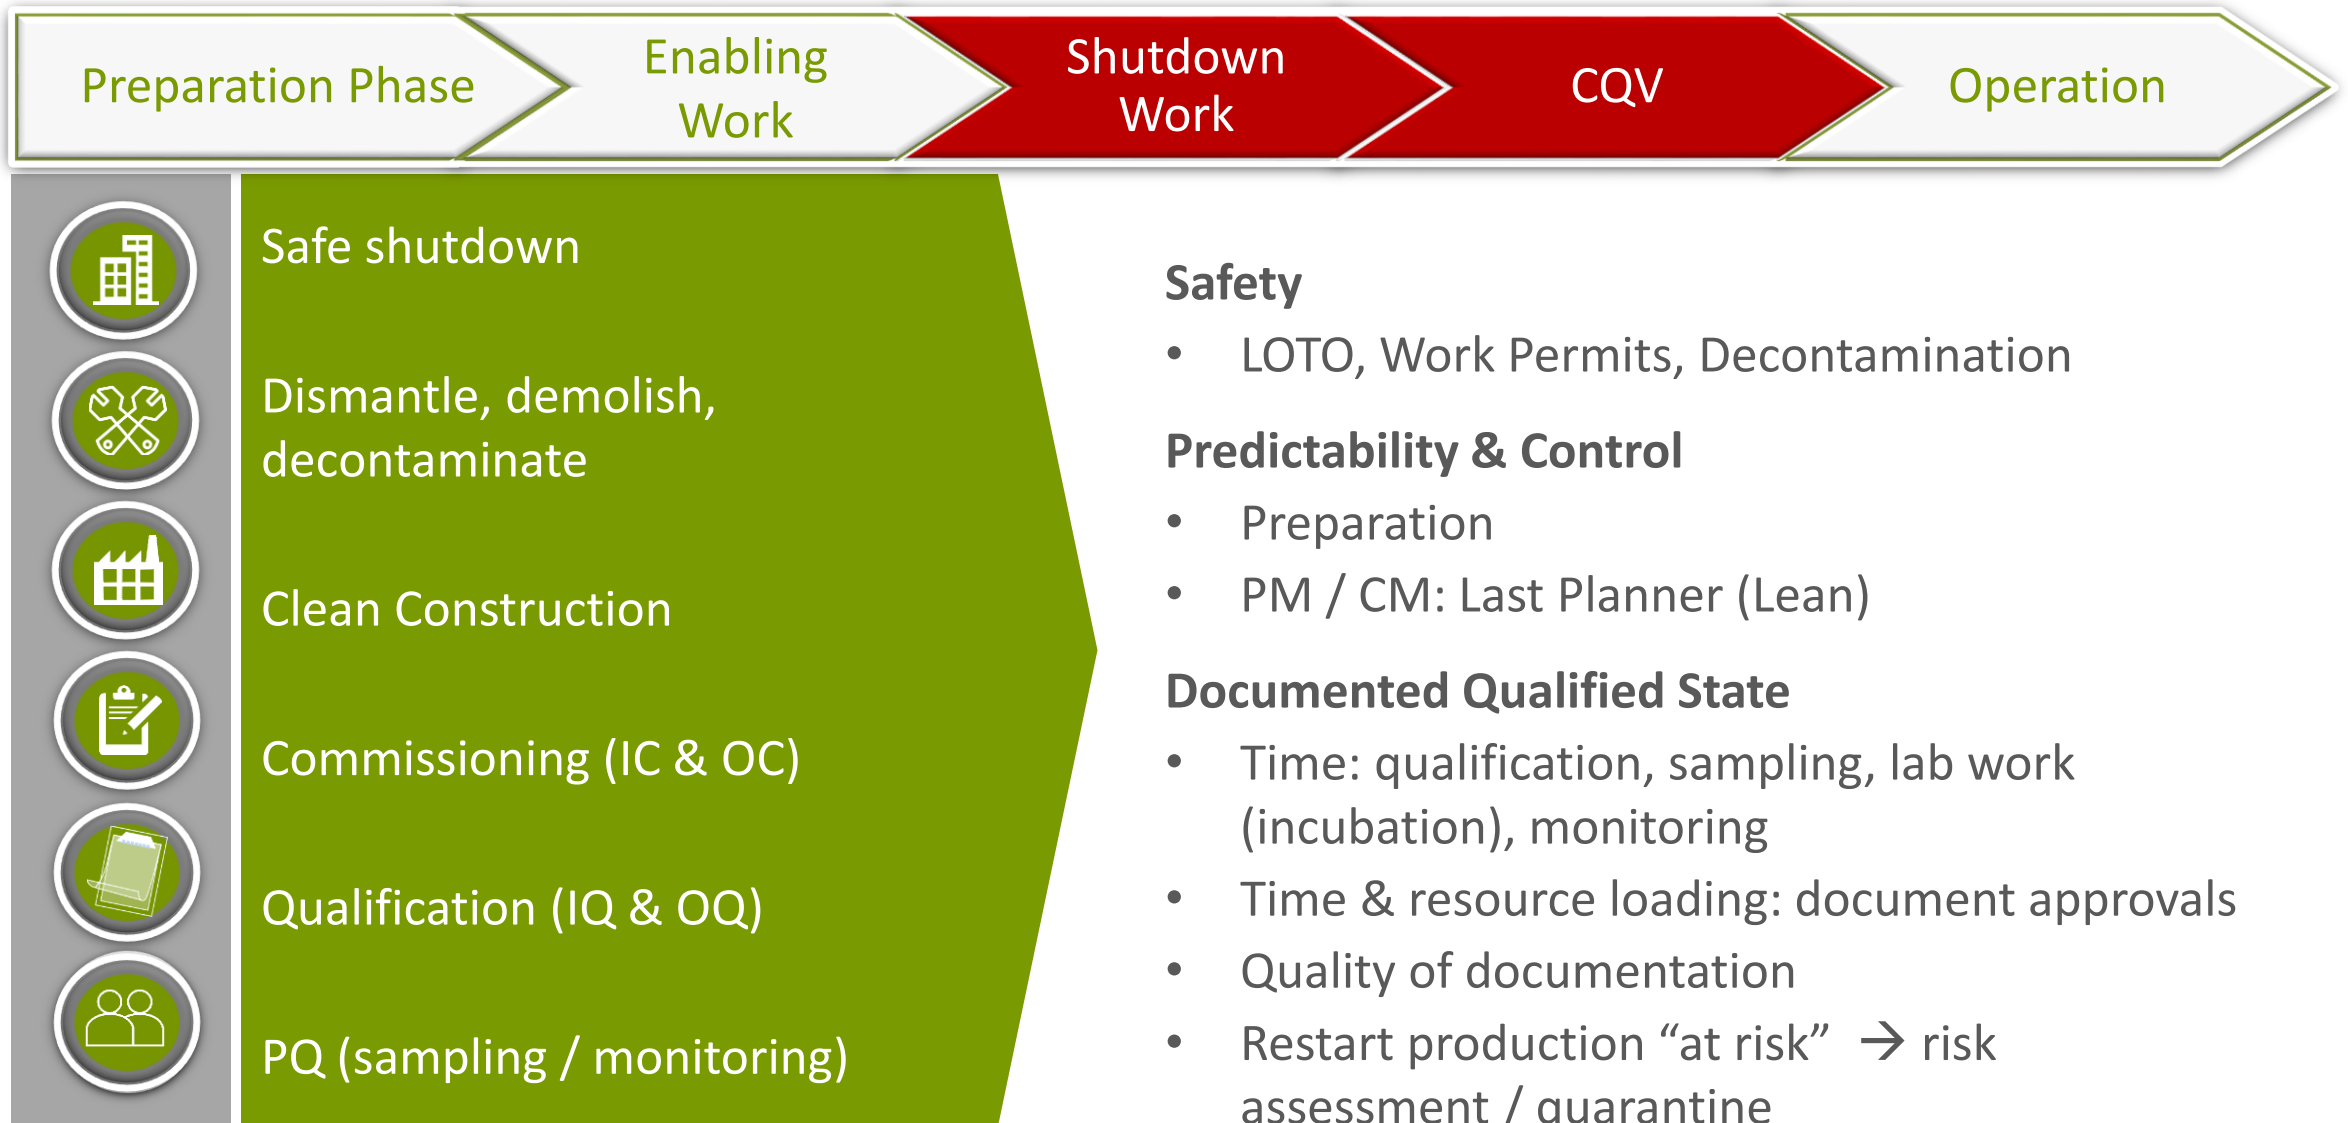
Preparation Phase

Enabling Work

Shutdown Work

CQV

Operation

Safe shutdown

Dismantle, demolish, decontaminate

Clean Construction

Commissioning (IC & OC)

Qualification (IQ & OQ)

PQ (sampling / monitoring)

**Safety**

- LOTO, Work Permits, Decontamination

**Predictability & Control**

- Preparation
- PM / CM: Last Planner (Lean)

**Documented Qualified State**

- Time: qualification, sampling, lab work (incubation), monitoring
- Time & resource loading: document approvals
- Quality of documentation
- Restart production “at risk” → risk assessment / quarantine